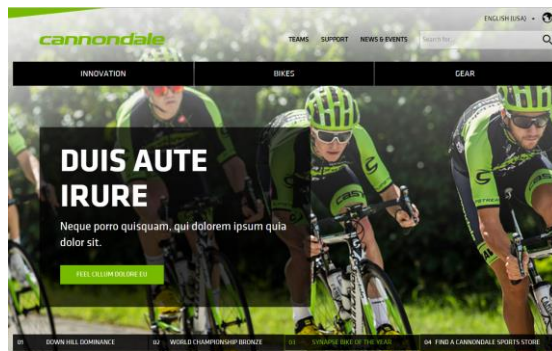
ENGLISH (USA)

cannondale

TEAMS SUPPORT NEWS & EVENTS Search for...

INNOVATION BIKES GEAR

DUIS AUTE IRURE

Neque porro quisquam, qui dolorem ipsum quia dolor sit.

FEEL CILLUM DOLORE EU

01 DOWN HILL DOMINANCE 02 WORLD CHAMPIONSHIP BRONZE 03 SYNAPSE BIKE OF THE YEAR 04 FIND A CANNONDALE SPORTS STORE